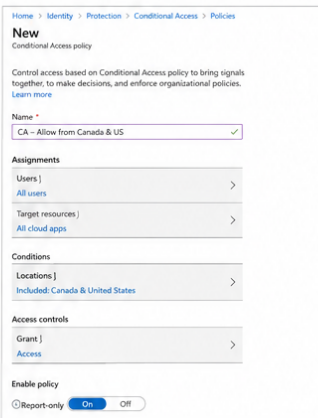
Home > Identity > Protection > Conditional Access > Policies

New
Conditional Access policy

Control access based on Conditional Access policy to bring signals together, to make decisions, and enforce organizational policies.
Learn more

Name *
CA – Allow from Canada & US

Assignments

Users
All users

Target resources
All cloud apps

Conditions

Locations
Included: Canada & United States

Access controls

Grant
Access

Enable policy
Report-only On Off